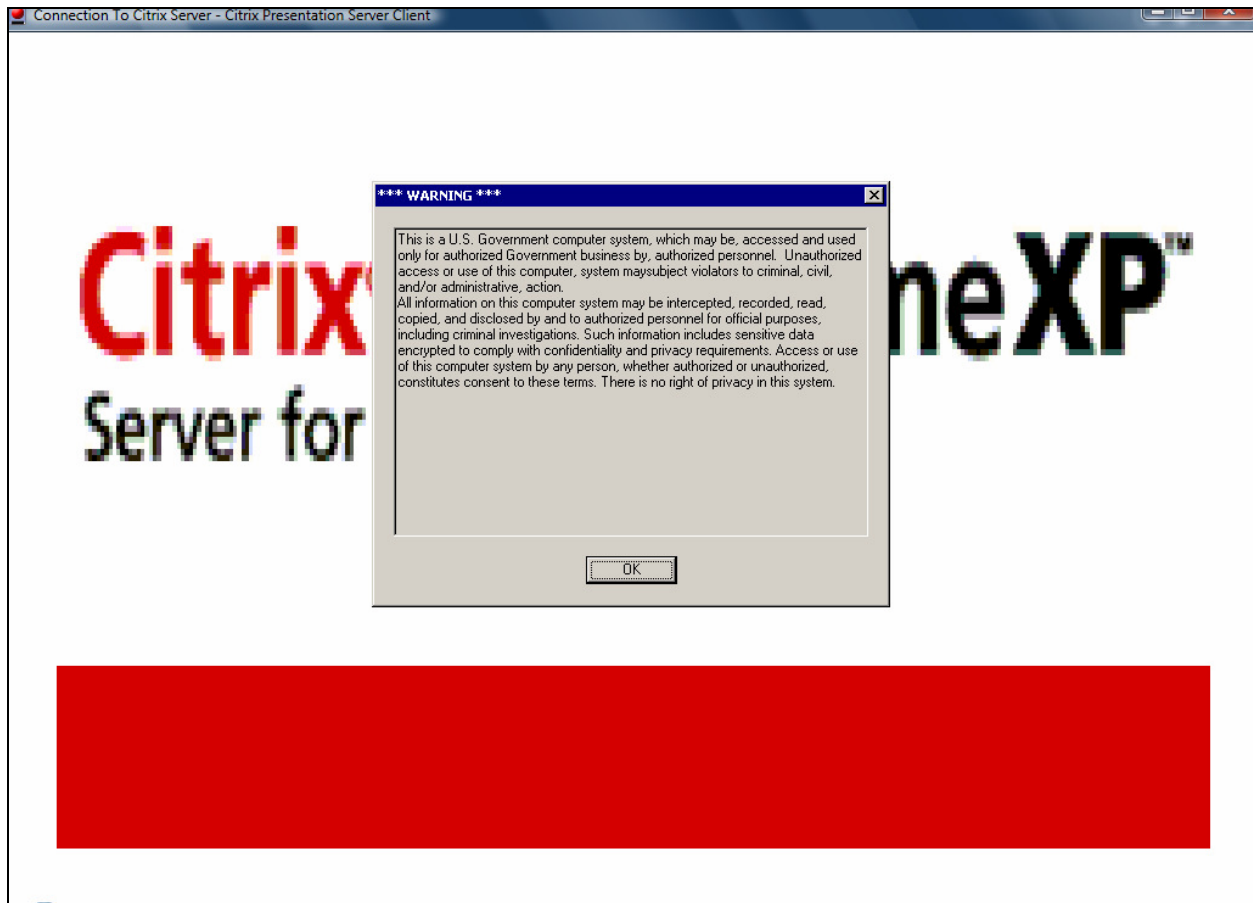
Connection To Citrix Server - Citrix Presentation Server Client

Citrix

neXP™

Server for

*** WARNING ***

This is a U.S. Government computer system, which may be, accessed and used only for authorized Government business by, authorized personnel. Unauthorized access or use of this computer, system maysubject violators to criminal, civil, and/or administrative, action.
All information on this computer system may be intercepted, recorded, read, copied, and disclosed by and to authorized personnel for official purposes, including criminal investigations. Such information includes sensitive data encrypted to comply with confidentiality and privacy requirements. Access or use of this computer system by any person, whether authorized or unauthorized, constitutes consent to these terms. There is no right of privacy in this system.

OK